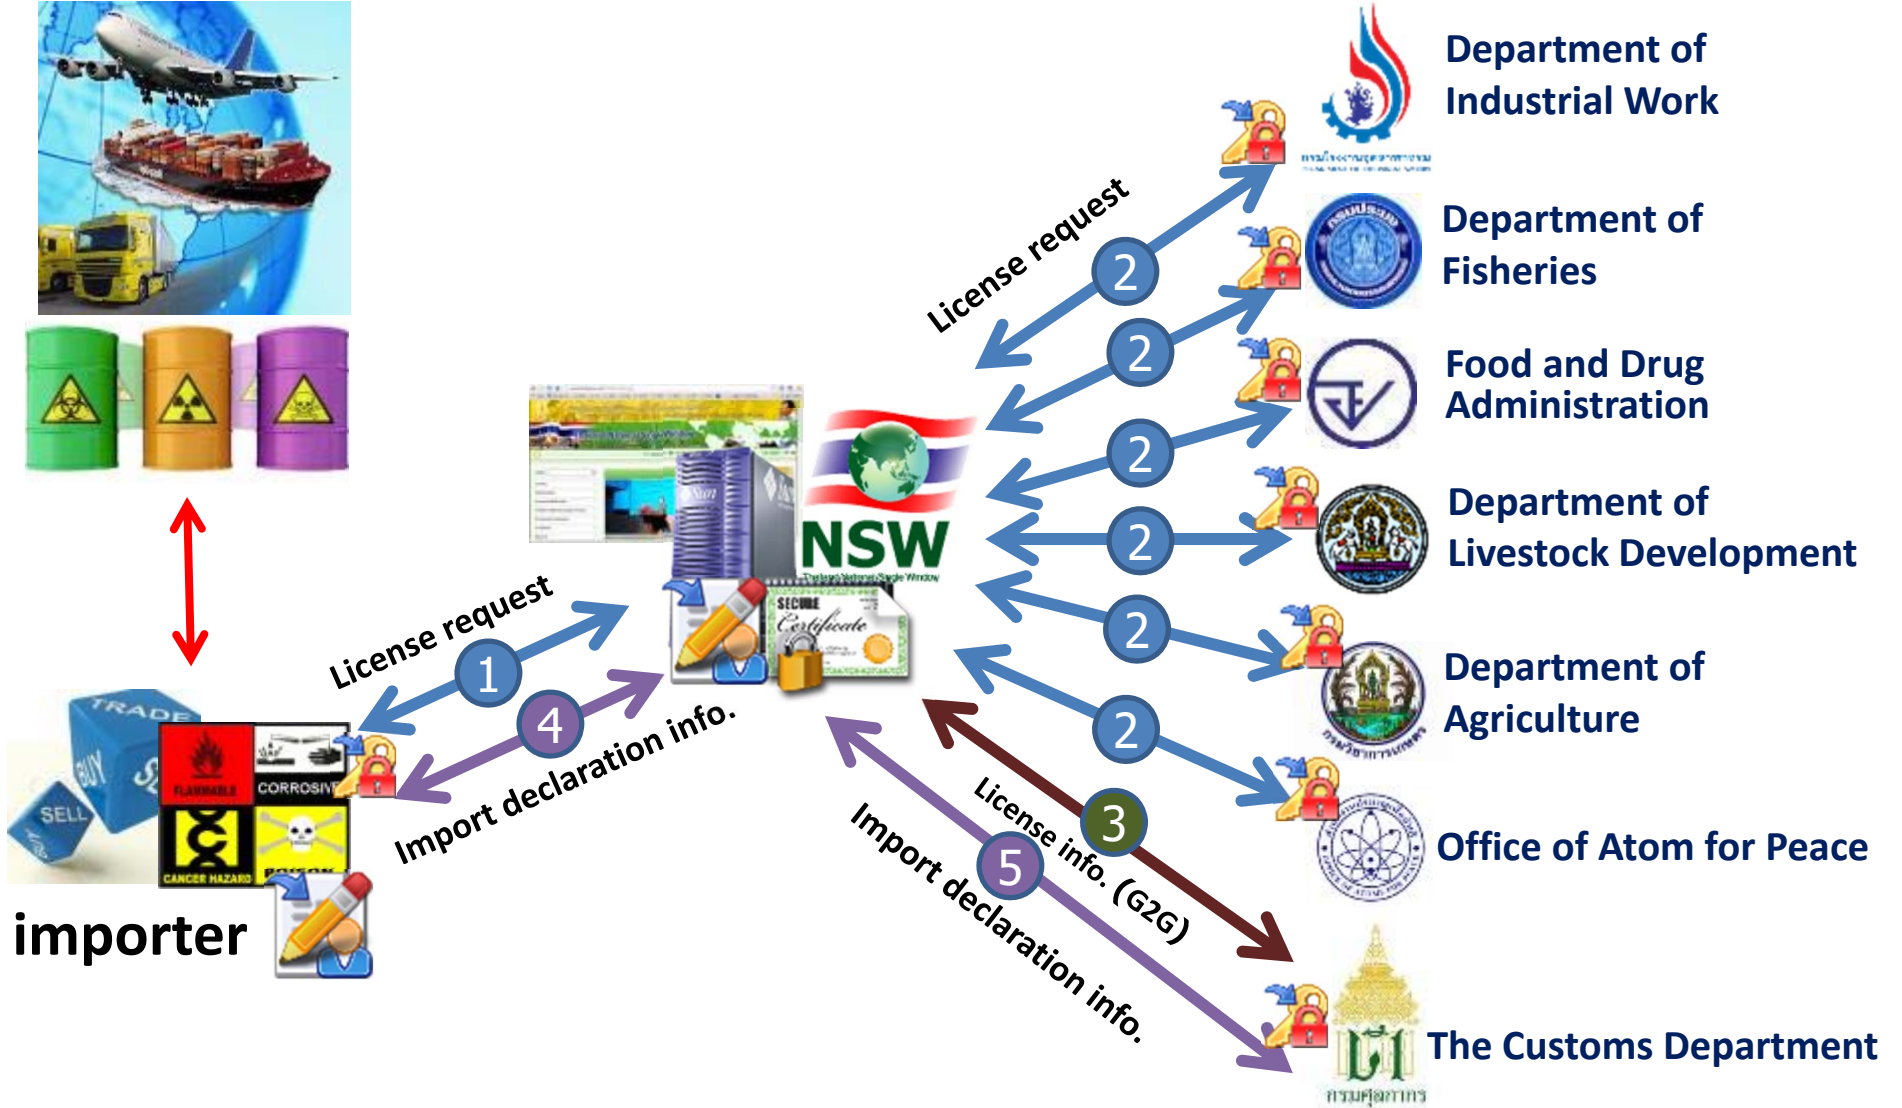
Department of Industrial Work

Department of Fisheries

Food and Drug Administration

Department of Livestock Development

Department of Agriculture

Office of Atom for Peace

The Customs Department

License request

2

2

2

2

2

2

NSW

License request

1

4

Import declaration info.

3

License info. (G2G)

5

Import declaration info.

TRADE

BUY

SELL

FLAMMABLE

CORROSIVE

CANCER HAZARD

SECURE Certificate

importer

กรมศุลกากร